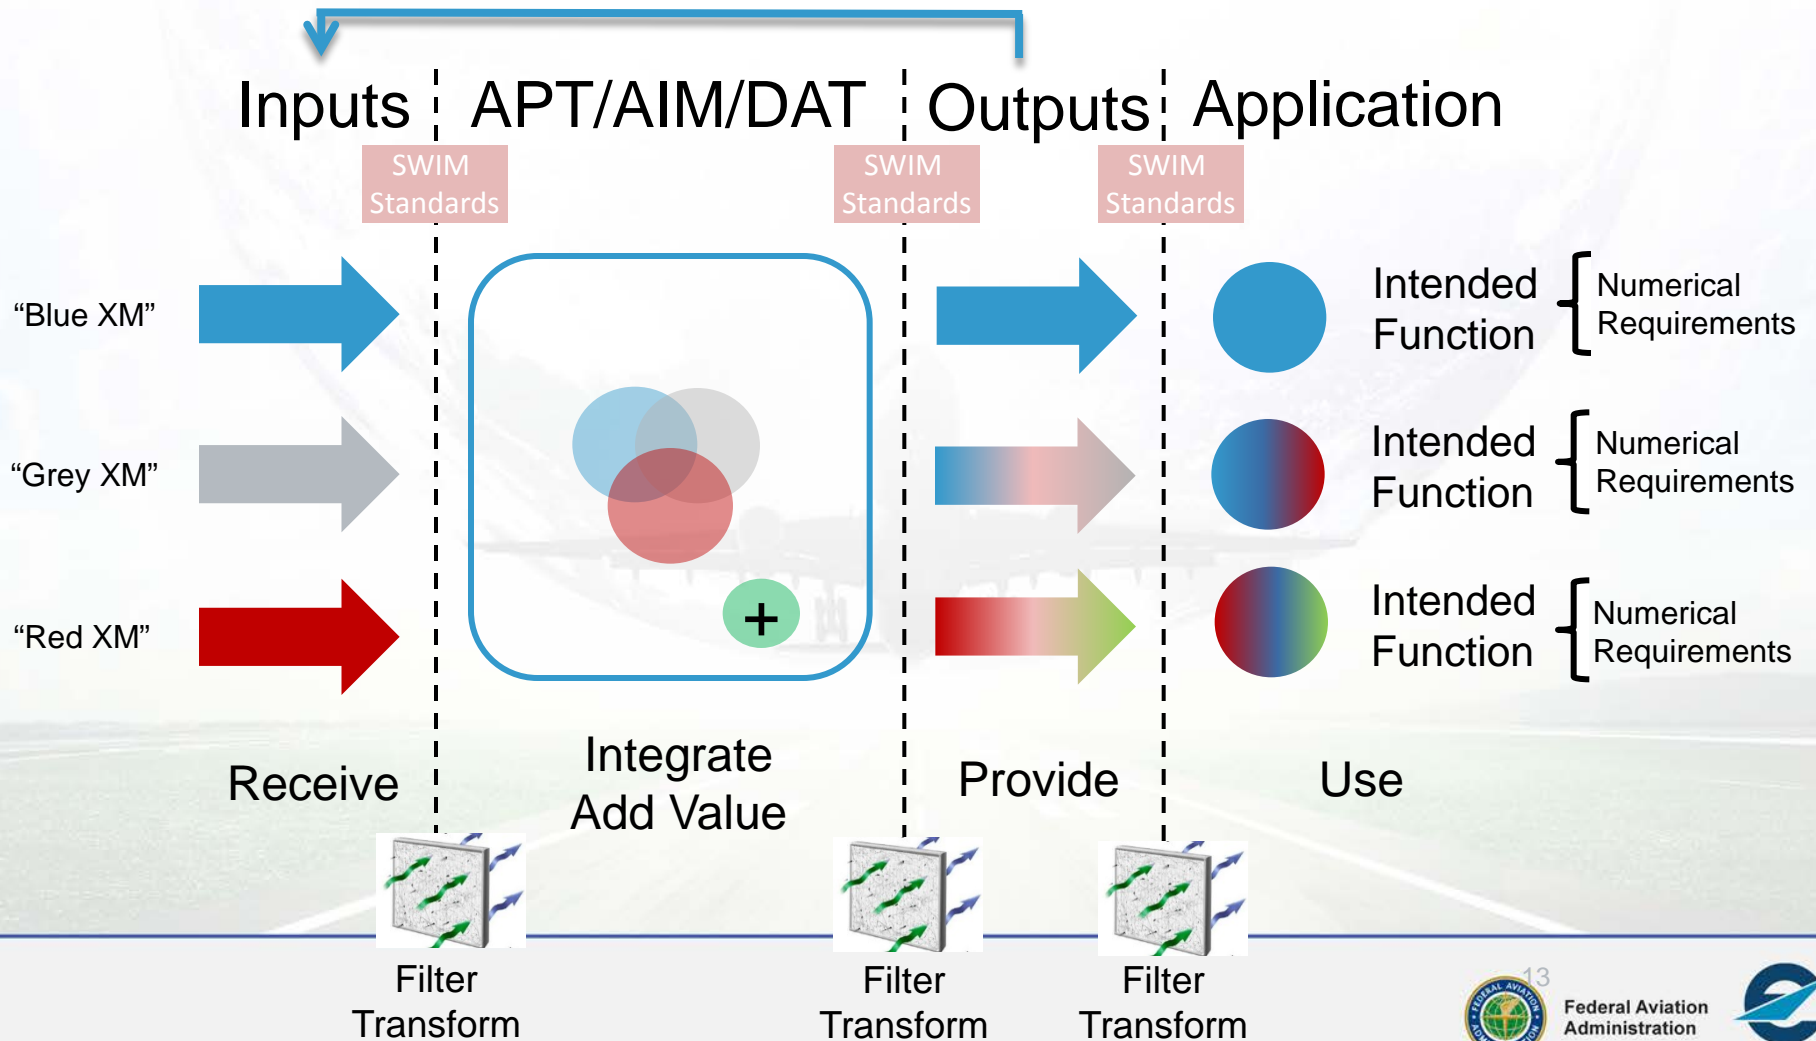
Inputs APT/AIM/DAT Outputs Application

SWIM Standards

SWIM Standards

SWIM Standards

“Blue XM”

“Grey XM”

“Red XM”

+

Intended Function

Numerical Requirements

Intended Function

Numerical Requirements

Intended Function

Numerical Requirements

Receive

Integrate Add Value

Provide

Use

Filter Transform

Filter Transform

Filter Transform

13

Federal Aviation Administration